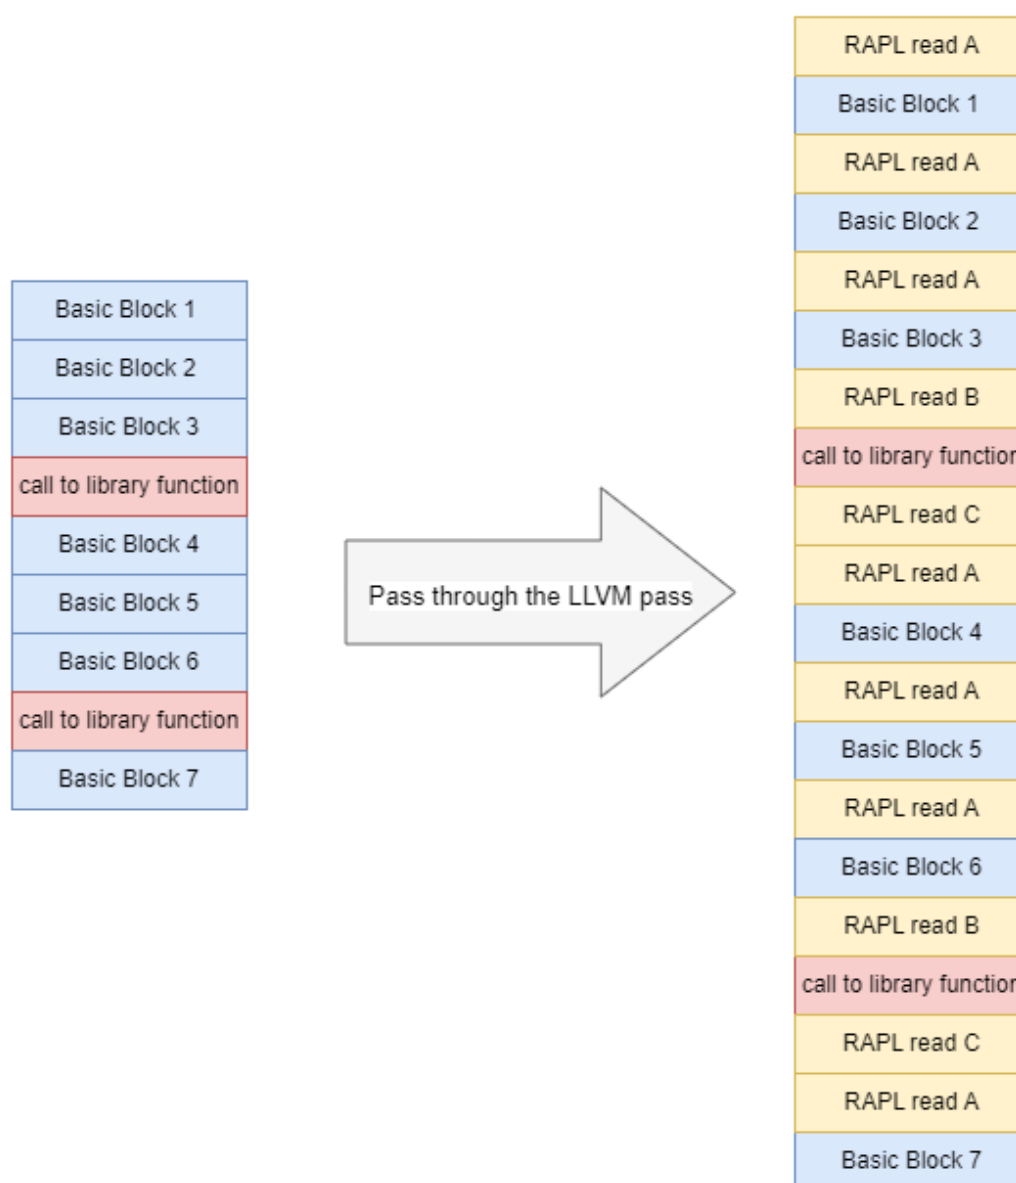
Basic Block 1
Basic Block 2
Basic Block 3
call to library function
Basic Block 4
Basic Block 5
Basic Block 6
call to library function
Basic Block 7

Pass through the LLVM pass

RAPL read A
Basic Block 1
RAPL read A
Basic Block 2
RAPL read A
Basic Block 3
RAPL read B
call to library functio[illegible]
RAPL read C
RAPL read A
Basic Block 4
RAPL read A
Basic Block 5
RAPL read A
Basic Block 6
RAPL read B
call to library functio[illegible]
RAPL read C
RAPL read A
Basic Block 7